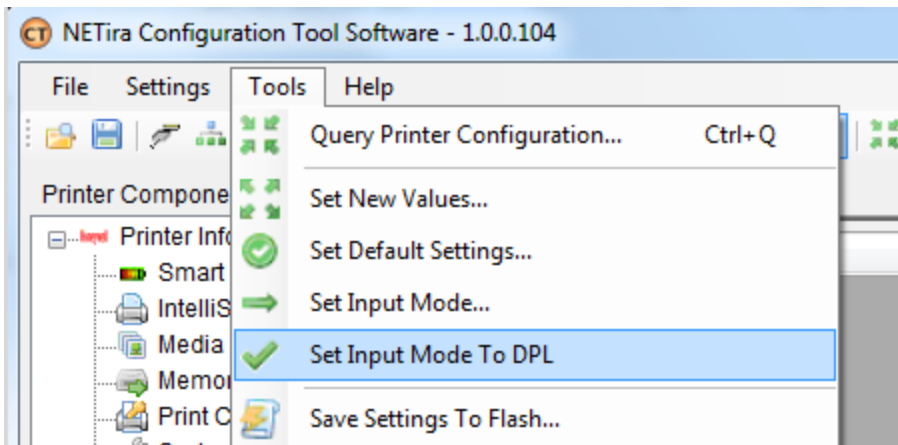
CT NETira Configuration Tool Software - 1.0.0.104

File Settings Tools Help

Printer Compone

Printer Info

Smart

IntelliS

Media

Memor

Print C

Query Printer Configuration... Ctrl+Q

Set New Values...

Set Default Settings...

Set Input Mode...

Set Input Mode To DPL

Save Settings To Flash...